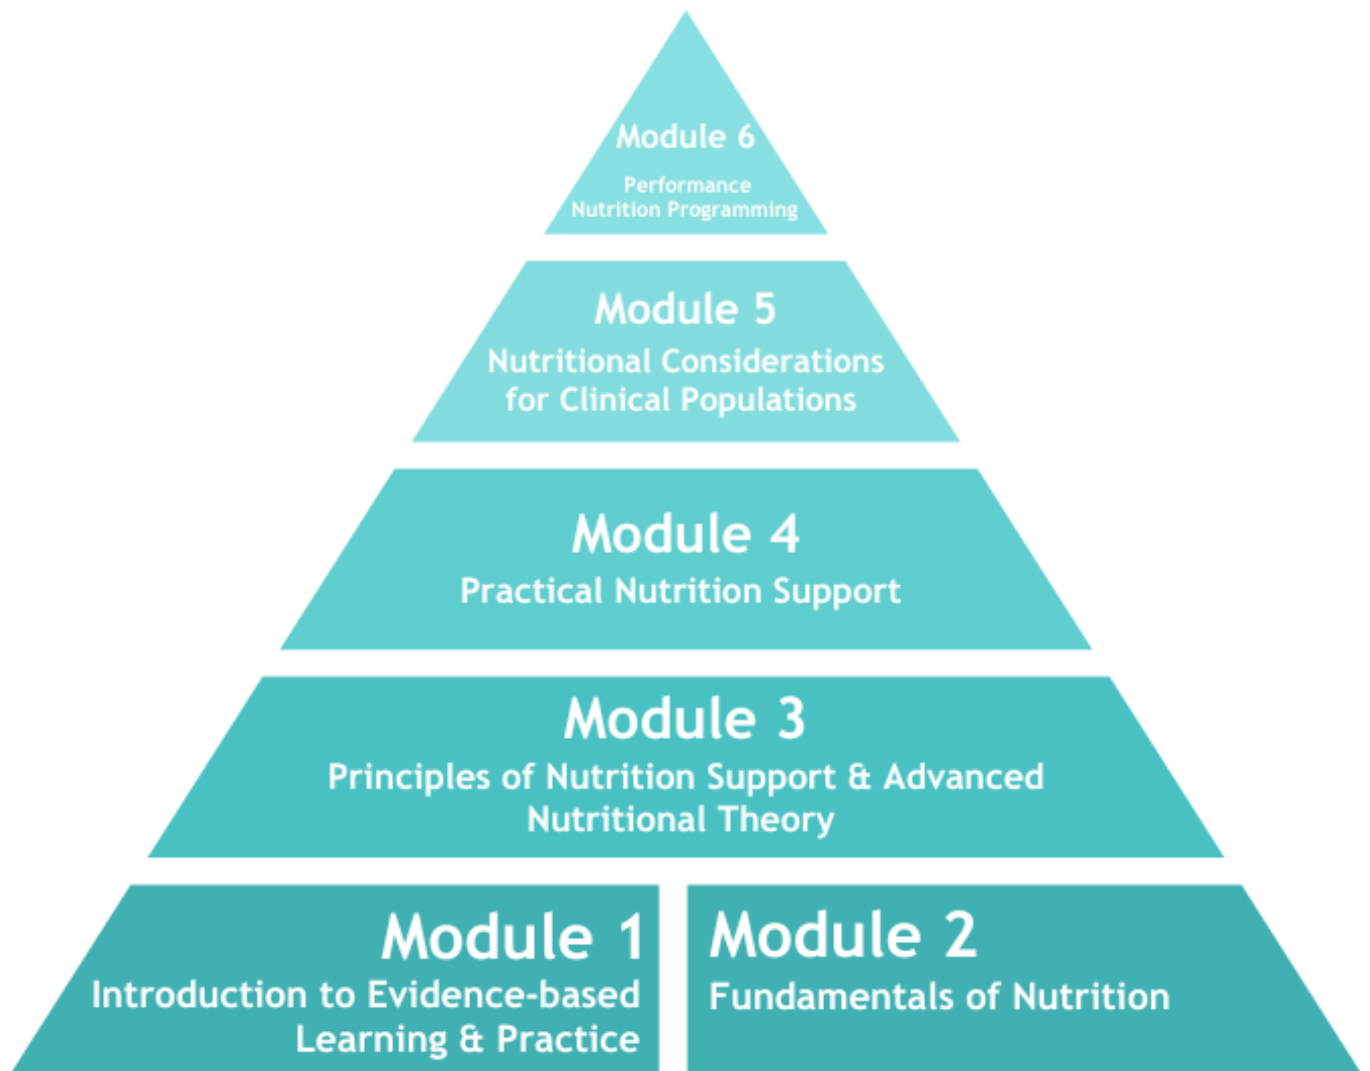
Module 6
Performance Nutrition Programming

Module 5
Nutritional Considerations for Clinical Populations

Module 4
Practical Nutrition Support

Module 3
Principles of Nutrition Support & Advanced Nutritional Theory

Module 1
Introduction to Evidence-based Learning & Practice

Module 2
Fundamentals of Nutrition